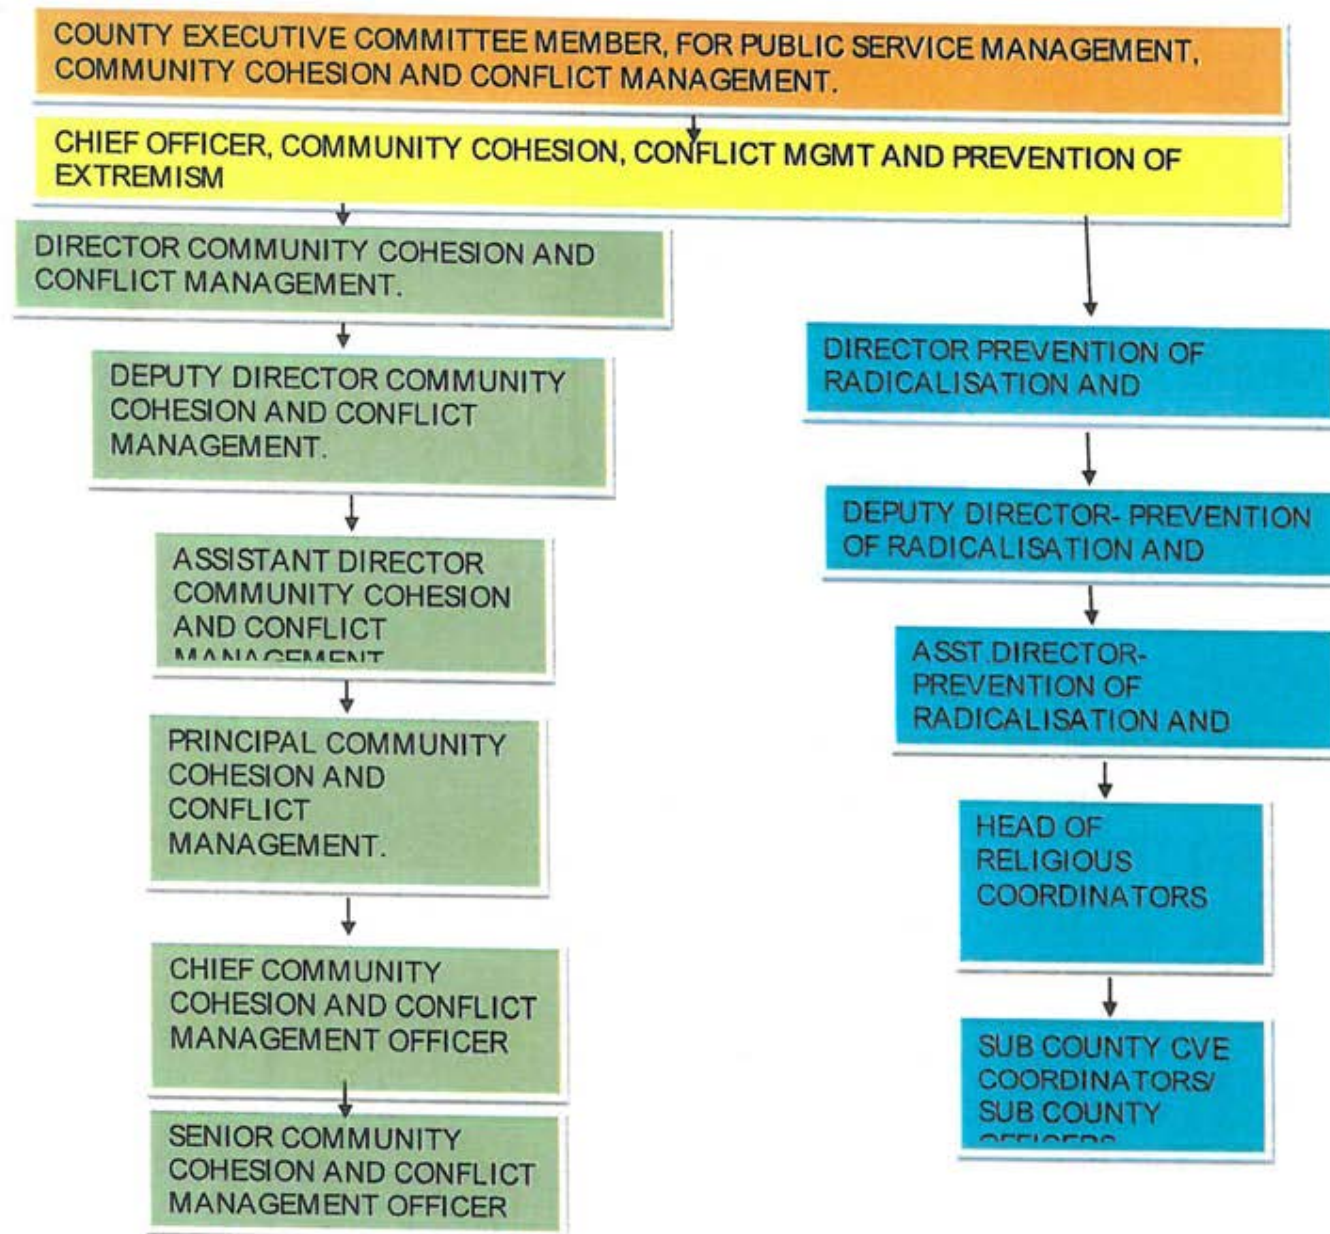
COUNTY EXECUTIVE COMMITTEE MEMBER, FOR PUBLIC SERVICE MANAGEMENT, COMMUNITY COHESION AND CONFLICT MANAGEMENT.

CHIEF OFFICER, COMMUNITY COHESION, CONFLICT MGMT AND PREVENTION OF EXTREMISM

DIRECTOR COMMUNITY COHESION AND CONFLICT MANAGEMENT.

DEPUTY DIRECTOR COMMUNITY COHESION AND CONFLICT MANAGEMENT.

ASSISTANT DIRECTOR COMMUNITY COHESION AND CONFLICT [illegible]

PRINCIPAL COMMUNITY COHESION AND CONFLICT MANAGEMENT.

CHIEF COMMUNITY COHESION AND CONFLICT MANAGEMENT OFFICER

SENIOR COMMUNITY COHESION AND CONFLICT MANAGEMENT OFFICER

DIRECTOR PREVENTION OF RADICALISATION AND

DEPUTY DIRECTOR- PREVENTION OF RADICALISATION AND

ASST DIRECTOR- PREVENTION OF RADICALISATION AND

HEAD OF RELIGIOUS COORDINATORS

SUB COUNTY CVE COORDINATORS/ SUB COUNTY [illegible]